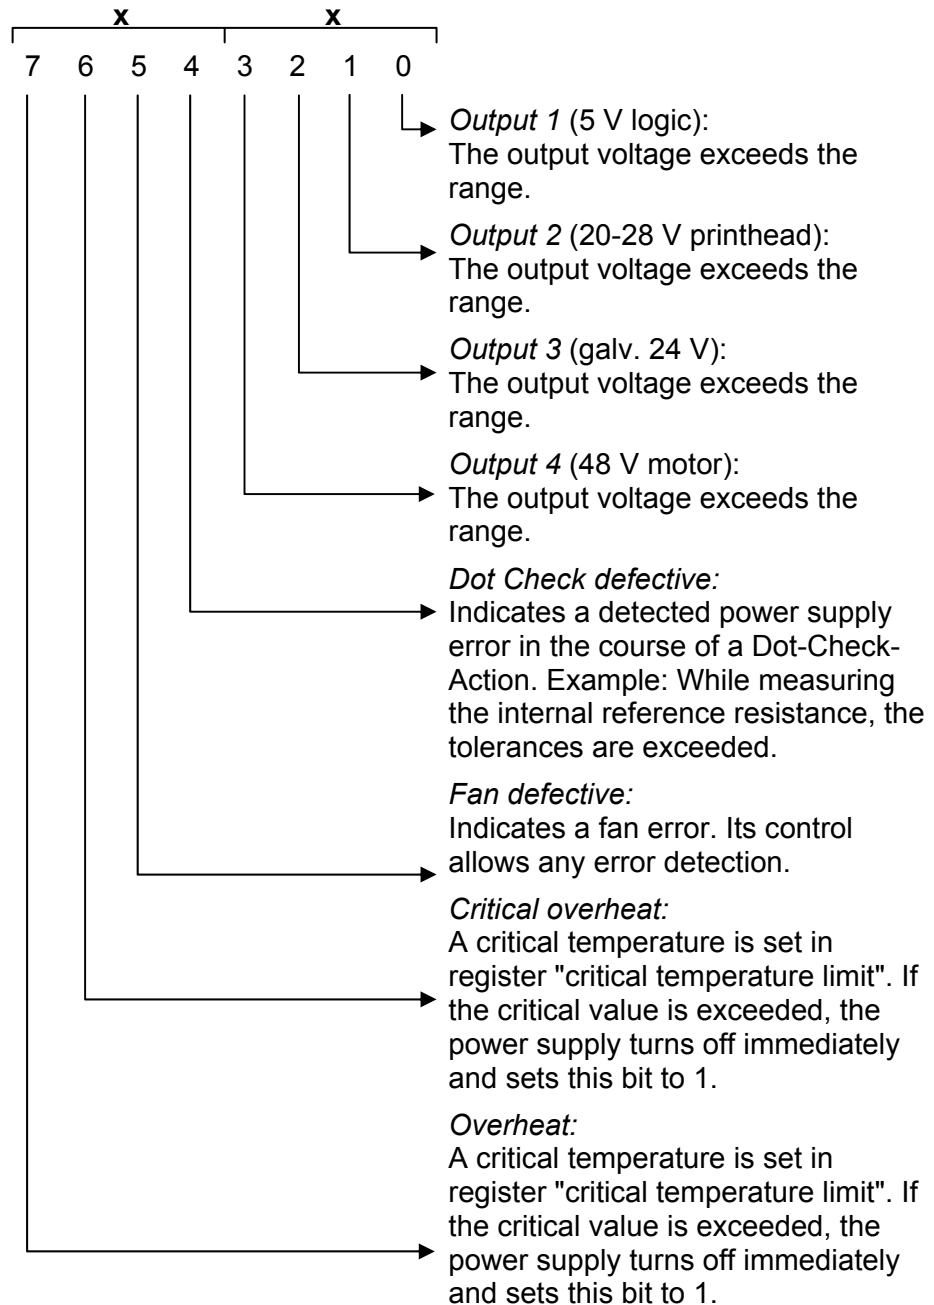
x x

7 6 5 4 3 2 1 0

*Output 1* (5 V logic):
The output voltage exceeds the range.

*Output 2* (20-28 V printhead):
The output voltage exceeds the range.

*Output 3* (galv. 24 V):
The output voltage exceeds the range.

*Output 4* (48 V motor):
The output voltage exceeds the range.

*Dot Check defective:*
Indicates a detected power supply error in the course of a Dot-Check-Action. Example: While measuring the internal reference resistance, the tolerances are exceeded.

*Fan defective:*
Indicates a fan error. Its control allows any error detection.

*Critical overheat:*
A critical temperature is set in register "critical temperature limit". If the critical value is exceeded, the power supply turns off immediately and sets this bit to 1.

*Overheat:*
A critical temperature is set in register "critical temperature limit". If the critical value is exceeded, the power supply turns off immediately and sets this bit to 1.